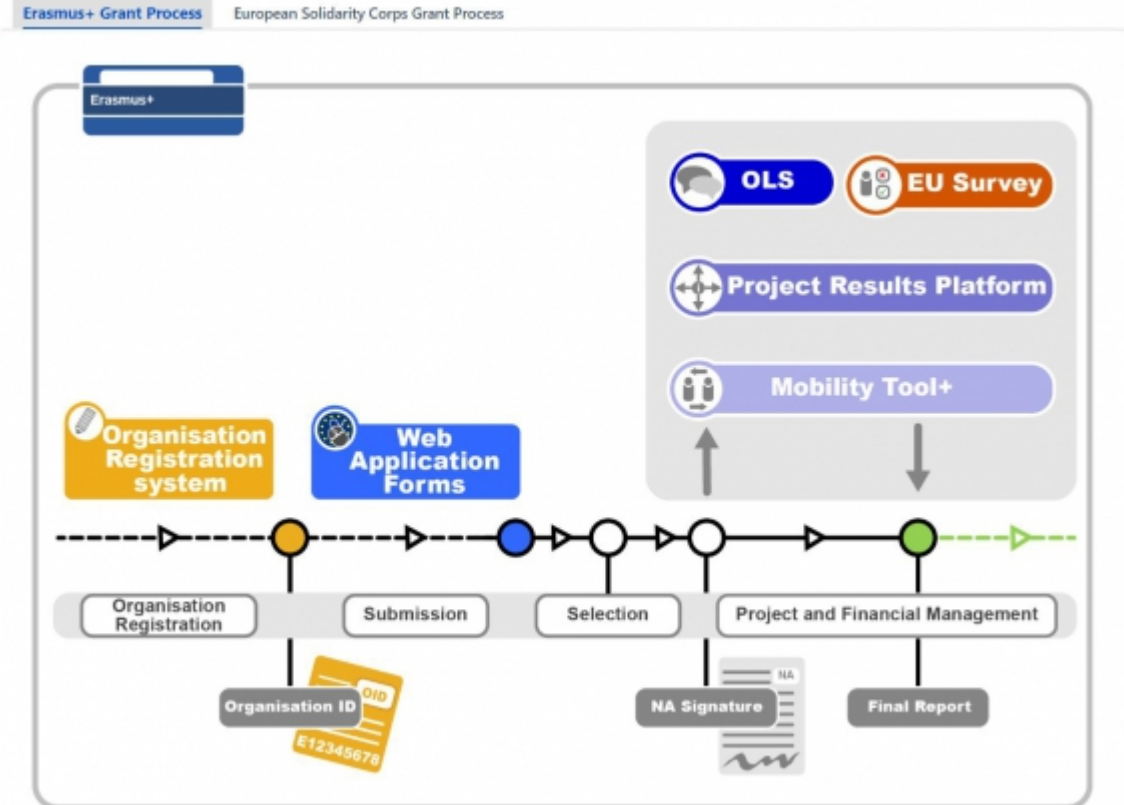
Erasmus+ Grant Process
European Solidarity Corps Grant Process

Erasmus+

OLS
EU Survey
Project Results Platform
Mobility Tool+

Organisation Registration system

Web Application Forms

Organisation Registration
Submission
Selection
Project and Financial Management

Organisation ID
OID
E12345678

NA Signature
NA

Final Report